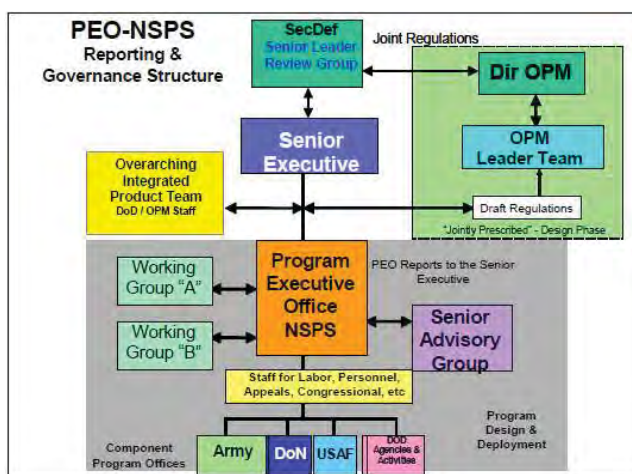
PEO-NSPS
Reporting &
Governance Structure

SecDef
Senior Leader
Review Group

Joint Regulations

Dir OPM

OPM
Leader Team

Senior
Executive

Overarching
Integrated
Product Team
DoD / OPM Staff

Draft Regulations

"Jointly Prescribed" - Design Phase

Working
Group "A"

Working
Group "B"

Program
Executive
Office
NSPS

PEO Reports to the Senior Executive

Senior
Advisory
Group

Staff for Labor, Personnel, Appeals, Congressional, etc

Program
Design &
Deployment

Component
Program Offices

Army

DoN

USAF

DOD
Agencies &
Activities